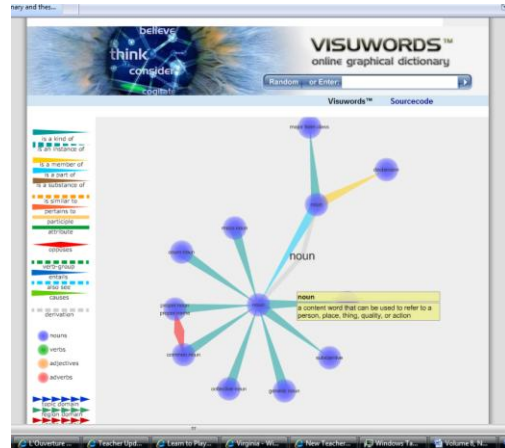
nary and thes...

believe
think
consider
cogitate

VISUWORDS™
online graphical dictionary

Random
or Enter

Visuwords™
Sourcecode

is a kind of
is an instance of
is a member of
is a part of
is a substance of
is similar to
pertains to
participle
attribute
opposes
verb group
entails
also see
causes
derivation

nouns
verbs
adjectives
adverbs

topic domain
region domain

noun

noun
a content word that can be used to refer to a person, place, thing, quality, or action

proper noun
common noun
collective noun
generic noun
substantive
count noun
mass noun

L'Ouverture ...
Teacher Upd...
Learn to Play...
Virginia - Wi...
New Teacher...
Windows Ta...
Volume II, N...